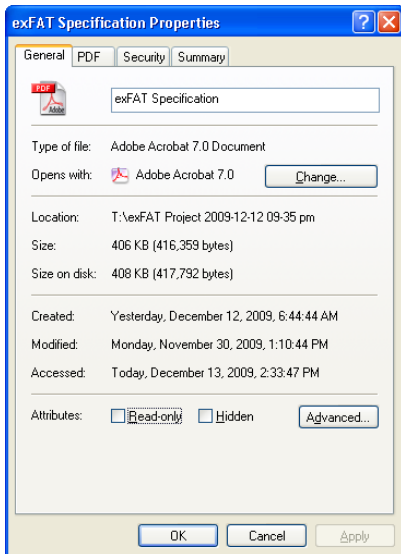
exFAT Specification Properties

General | PDF | Security | Summary

PDF Adobe

exFAT Specification

Type of file: Adobe Acrobat 7.0 Document

Opens with: Adobe Acrobat 7.0 Change...

Location: T:\exFAT Project 2009-12-12 09-35 pm

Size: 406 KB (416,359 bytes)

Size on disk: 408 KB (417,792 bytes)

Created: Yesterday, December 12, 2009, 6:44:44 AM

Modified: Monday, November 30, 2009, 1:10:44 PM

Accessed: Today, December 13, 2009, 2:33:47 PM

Attributes: Read-only Hidden Advanced...

OK Cancel Apply